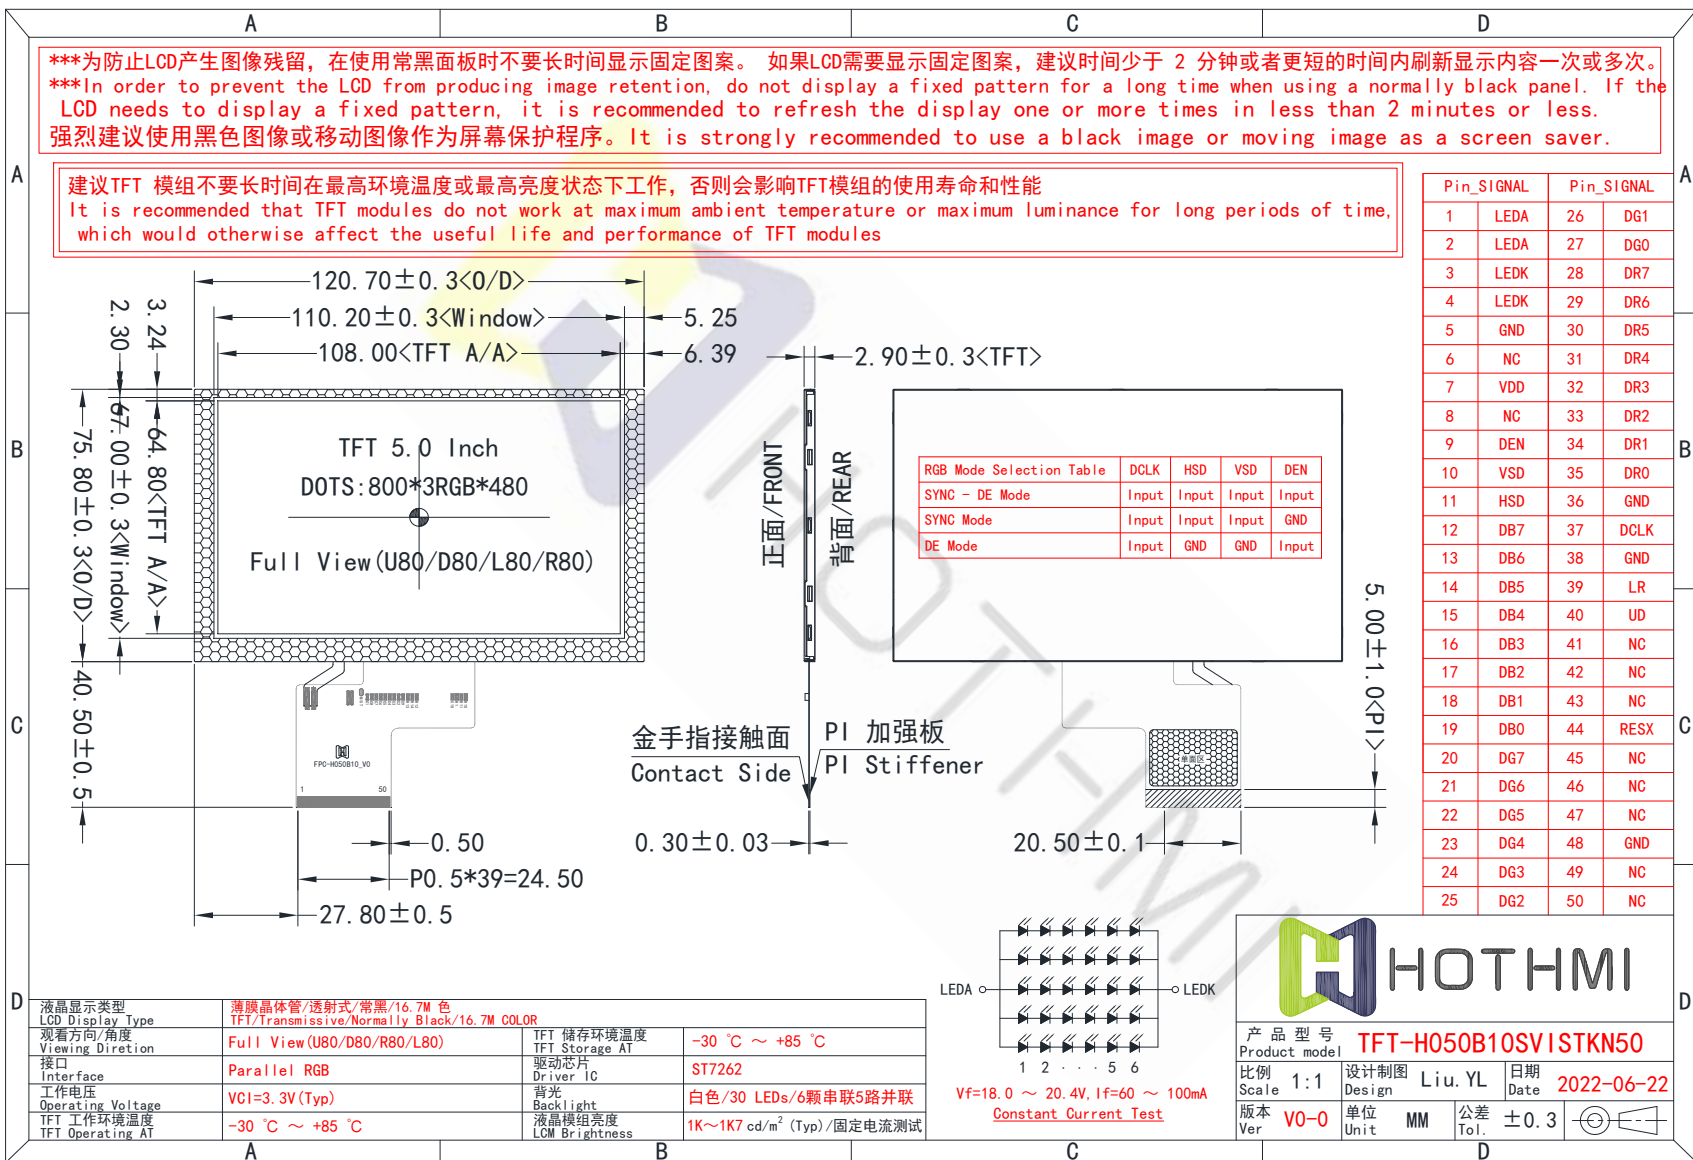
A B C D

***为防止LCD产生图像残留，在使用常黑面板时不要长时间显示固定图案。 如果LCD需要显示固定图案，建议时间少于 2 分钟或者更短的时间内刷新显示内容一次或多次。
***In order to prevent the LCD from producing image retention, do not display a fixed pattern for a long time when using a normally black panel. If the LCD needs to display a fixed pattern, it is recommended to refresh the display one or more times in less than 2 minutes or less.
强烈建议使用黑色图像或移动图像作为屏幕保护程序。It is strongly recommended to use a black image or moving image as a screen saver.

建议TFT 模组不要长时间在最高环境温度或最高亮度状态下工作，否则会影响TFT模组的使用寿命和性能
It is recommended that TFT modules do not work at maximum ambient temperature or maximum luminance for long periods of time, which would otherwise affect the useful life and performance of TFT modules

| Pin | SIGNAL | Pin | SIGNAL |
|---|---|---|---|
| 1 | LEDA | 26 | DG1 |
| 2 | LEDA | 27 | DG0 |
| 3 | LEDK | 28 | DR7 |
| 4 | LEDK | 29 | DR6 |
| 5 | GND | 30 | DR5 |
| 6 | NC | 31 | DR4 |
| 7 | VDD | 32 | DR3 |
| 8 | NC | 33 | DR2 |
| 9 | DEN | 34 | DR1 |
| 10 | VSD | 35 | DR0 |
| 11 | HSD | 36 | GND |
| 12 | DB7 | 37 | DCLK |
| 13 | DB6 | 38 | GND |
| 14 | DB5 | 39 | LR |
| 15 | DB4 | 40 | UD |
| 16 | DB3 | 41 | NC |
| 17 | DB2 | 42 | NC |
| 18 | DB1 | 43 | NC |
| 19 | DB0 | 44 | RESX |
| 20 | DG7 | 45 | NC |
| 21 | DG6 | 46 | NC |
| 22 | DG5 | 47 | NC |
| 23 | DG4 | 48 | GND |
| 24 | DG3 | 49 | NC |
| 25 | DG2 | 50 | NC |

120.70±0.3<O/D>
110.20±0.3<Window>
108.00<TFT A/A>
5.25
6.39
2.30
3.24
2.90±0.3<TFT>
75.80±0.3<O/D>
67.00±0.3<Window>
64.80<TFT A/A>
TFT 5.0 Inch
DOTS:800*3RGB*480
Full View(U80/D80/L80/R80)
正面/FRONT
背面/REAR

| RGB Mode Selection Table | DCLK | HSD | VSD | DEN |
|---|---|---|---|---|
| SYNC - DE Mode | Input | Input | Input | Input |
| SYNC Mode | Input | Input | Input | GND |
| DE Mode | Input | GND | GND | Input |

5.00±1.0<PI>
40.50±0.5
FPC-H050B10_V0
1 50
金手指接触面
Contact Side
PI 加强板
PI Stiffener
0.50
P0.5*39=24.50
27.80±0.5
0.30±0.03
20.50±0.1
LEDA
LEDK
1 2 · · · 5 6
Vf=18.0 ～ 20.4V, If=60 ～ 100mA
Constant Current Test
HOTHMI

| 液晶显示类型 LCD Display Type | 薄膜晶体管/透射式/常黑/16.7M 色 TFT/Transmissive/Normally Black/16.7M COLOR | | |
|---|---|---|---|
| 观看方向/角度 Viewing Diretion | Full View(U80/D80/R80/L80) | TFT 储存环境温度 TFT Storage AT | -30 ℃ ～ +85 ℃ |
| 接口 Interface | Parallel RGB | 驱动芯片 Driver IC | ST7262 |
| 工作电压 Operating Voltage | VCI=3.3V(Typ) | 背光 Backlight | 白色/30 LEDs/6颗串联5路并联 |
| TFT 工作环境温度 TFT Operating AT | -30 ℃ ～ +85 ℃ | 液晶模组亮度 LCM Brightness | 1K～1K7 cd/m$^2$ (Typ)/固定电流测试 |

产品型号 Product model TFT-H050B10SVISTKN50
比例 Scale 1:1 设计制图 Design Liu.YL 日期 Date 2022-06-22
版本 Ver V0-0 单位 Unit MM 公差 Tol. ±0.3
A B C D